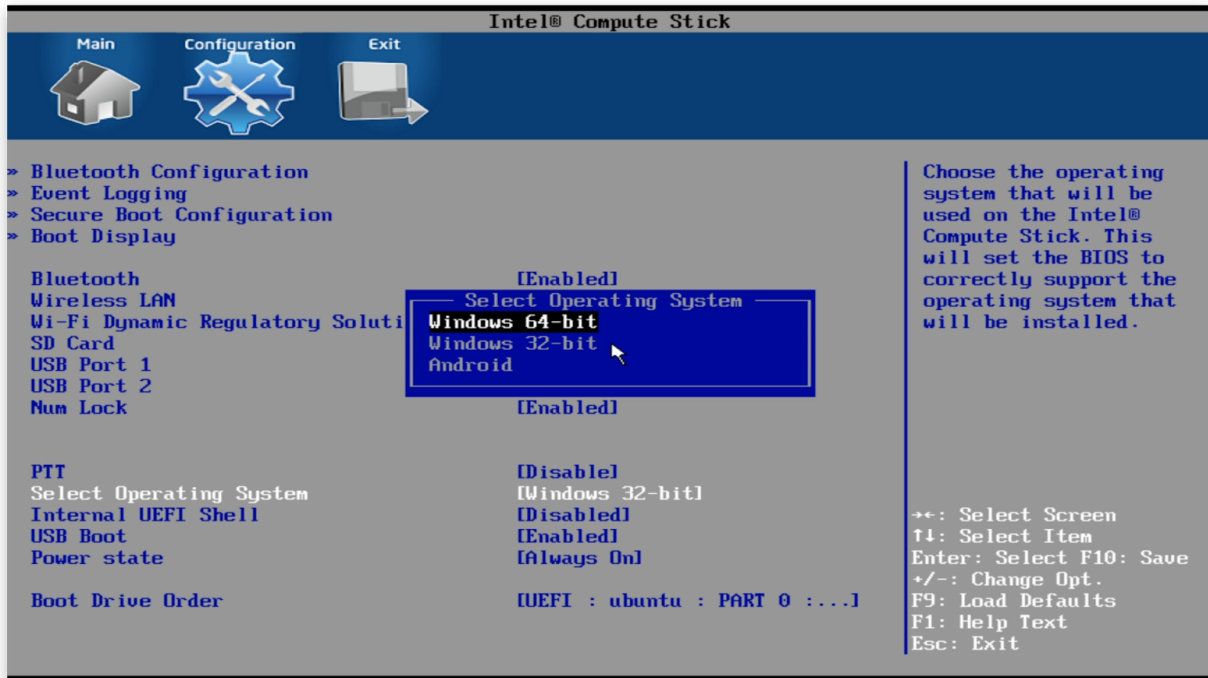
Intel® Compute Stick

Main
Configuration
Exit

» Bluetooth Configuration
» Event Logging
» Secure Boot Configuration
» Boot Display

Bluetooth [Enabled]
Wireless LAN
Wi-Fi Dynamic Regulatory Soluti
SD Card
USB Port 1
USB Port 2
Num Lock [Enabled]

Select Operating System
Windows 64-bit
Windows 32-bit
Android

PTT [Disable]
Select Operating System [Windows 32-bit]
Internal UEFI Shell [Disabled]
USB Boot [Enabled]
Power state [Always On]

Boot Drive Order [UEFI : ubuntu : PART 0 :...]

Choose the operating system that will be used on the Intel® Compute Stick. This will set the BIOS to correctly support the operating system that will be installed.

→←: Select Screen
↑↓: Select Item
Enter: Select F10: Save
+/-: Change Opt.
F9: Load Defaults
F1: Help Text
Esc: Exit